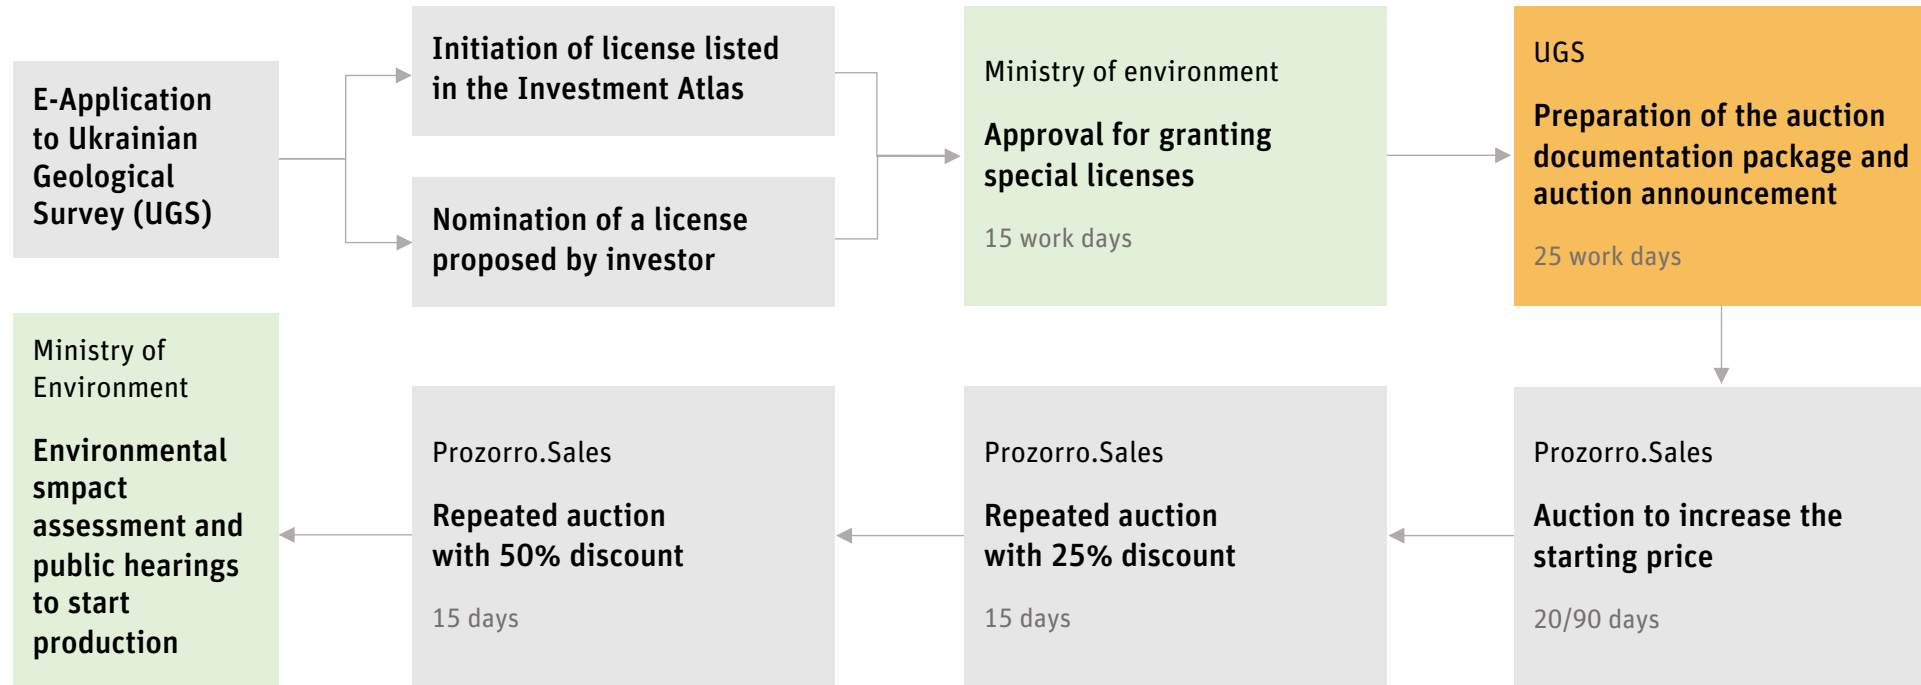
E-Application to Ukrainian Geological Survey (UGS)

Initiation of license listed in the Investment Atlas

Nomination of a license proposed by investor

Ministry of environment

Approval for granting special licenses

15 work days

UGS

Preparation of the auction documentation package and auction announcement

25 work days

Prozorro.Sales

Auction to increase the starting price

20/90 days

Prozorro.Sales

Repeated auction with 25% discount

15 days

Prozorro.Sales

Repeated auction with 50% discount

15 days

Ministry of Environment

Environmental smpact assessment and public hearings to start production